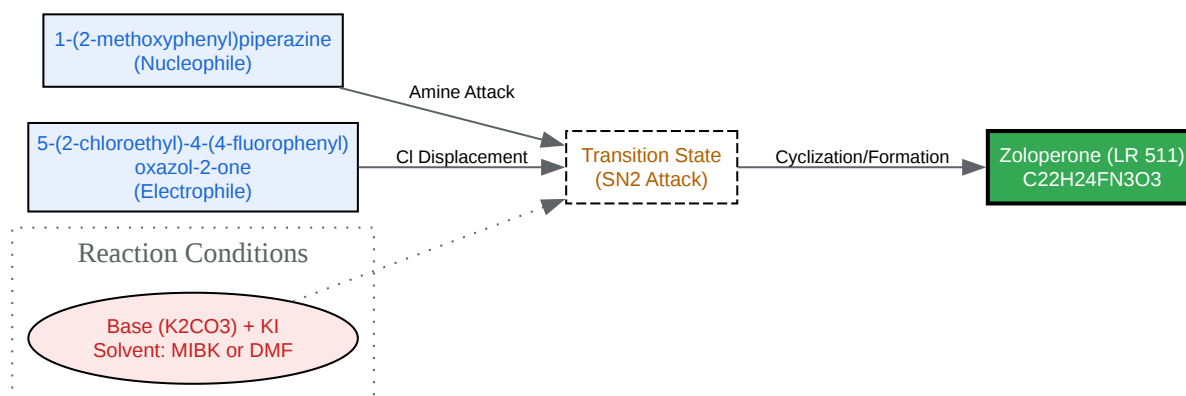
1-(2-methoxyphenyl)piperazine
(Nucleophile)

Amine Attack

5-(2-chloroethyl)-4-(4-fluorophenyl) oxazol-2-one
(Electrophile)

Cl Displacement

Transition State
(SN2 Attack)

Cyclization/Formation

Zoloperone (LR 511)
C22H24FN3O3

Reaction Conditions

Base (K2CO3) + KI
Solvent: MIBK or DMF